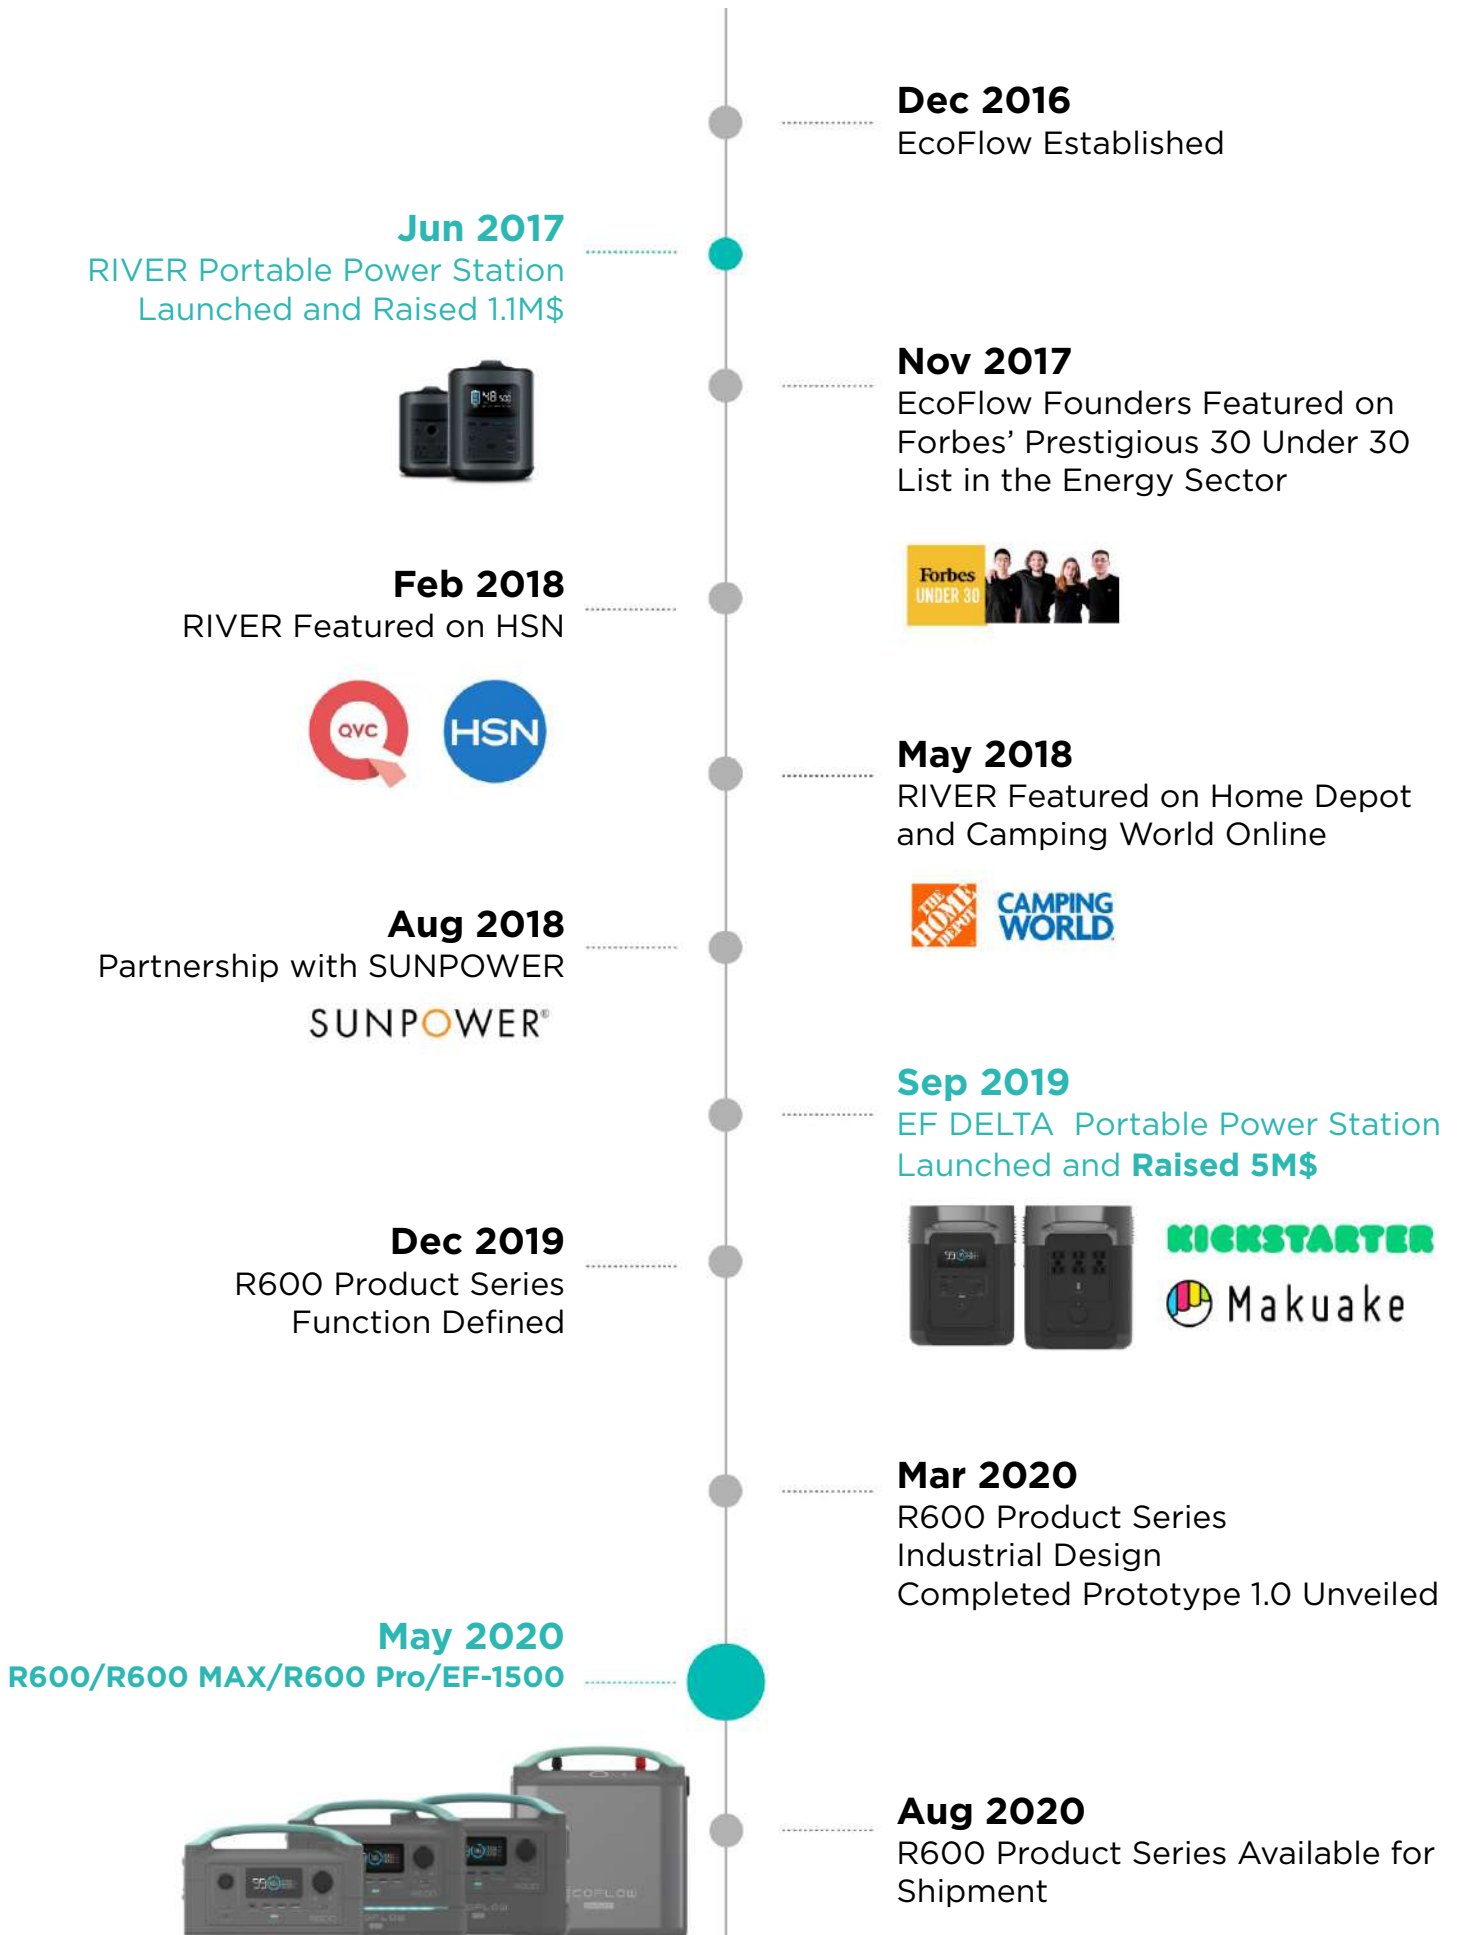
Dec 2016
EcoFlow Established

Jun 2017
RIVER Portable Power Station Launched and Raised 1.1M$

Nov 2017
EcoFlow Founders Featured on Forbes' Prestigious 30 Under 30 List in the Energy Sector

Forbes UNDER 30

Feb 2018
RIVER Featured on HSN

QVC HSN

May 2018
RIVER Featured on Home Depot and Camping World Online

THE HOME DEPOT CAMPING WORLD

Aug 2018
Partnership with SUNPOWER

SUNPOWER®

Sep 2019
EF DELTA Portable Power Station Launched and Raised 5M$

KICKSTARTER
Makuake

Dec 2019
R600 Product Series Function Defined

Mar 2020
R600 Product Series Industrial Design Completed Prototype 1.0 Unveiled

May 2020
R600/R600 MAX/R600 Pro/EF-1500

Aug 2020
R600 Product Series Available for Shipment